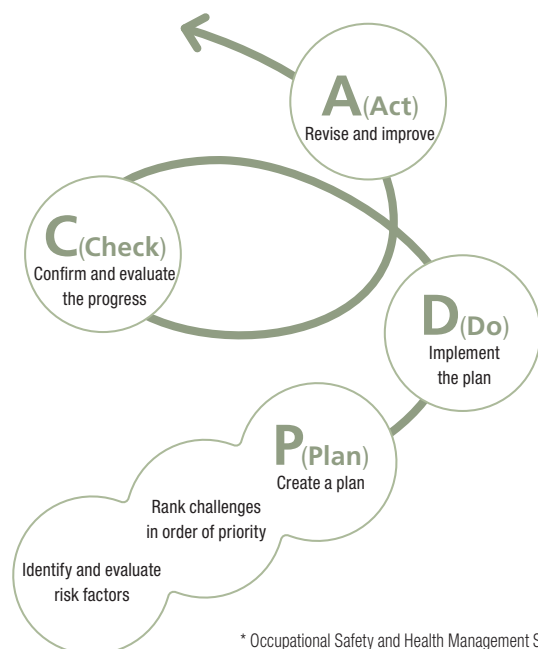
A(Act)
Revise and improve

C(Check)
Confirm and evaluate the progress

D(Do)
Implement the plan

P(Plan)
Create a plan

Rank challenges in order of priority

Identify and evaluate risk factors

* Occupational Safety and Health Management S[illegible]